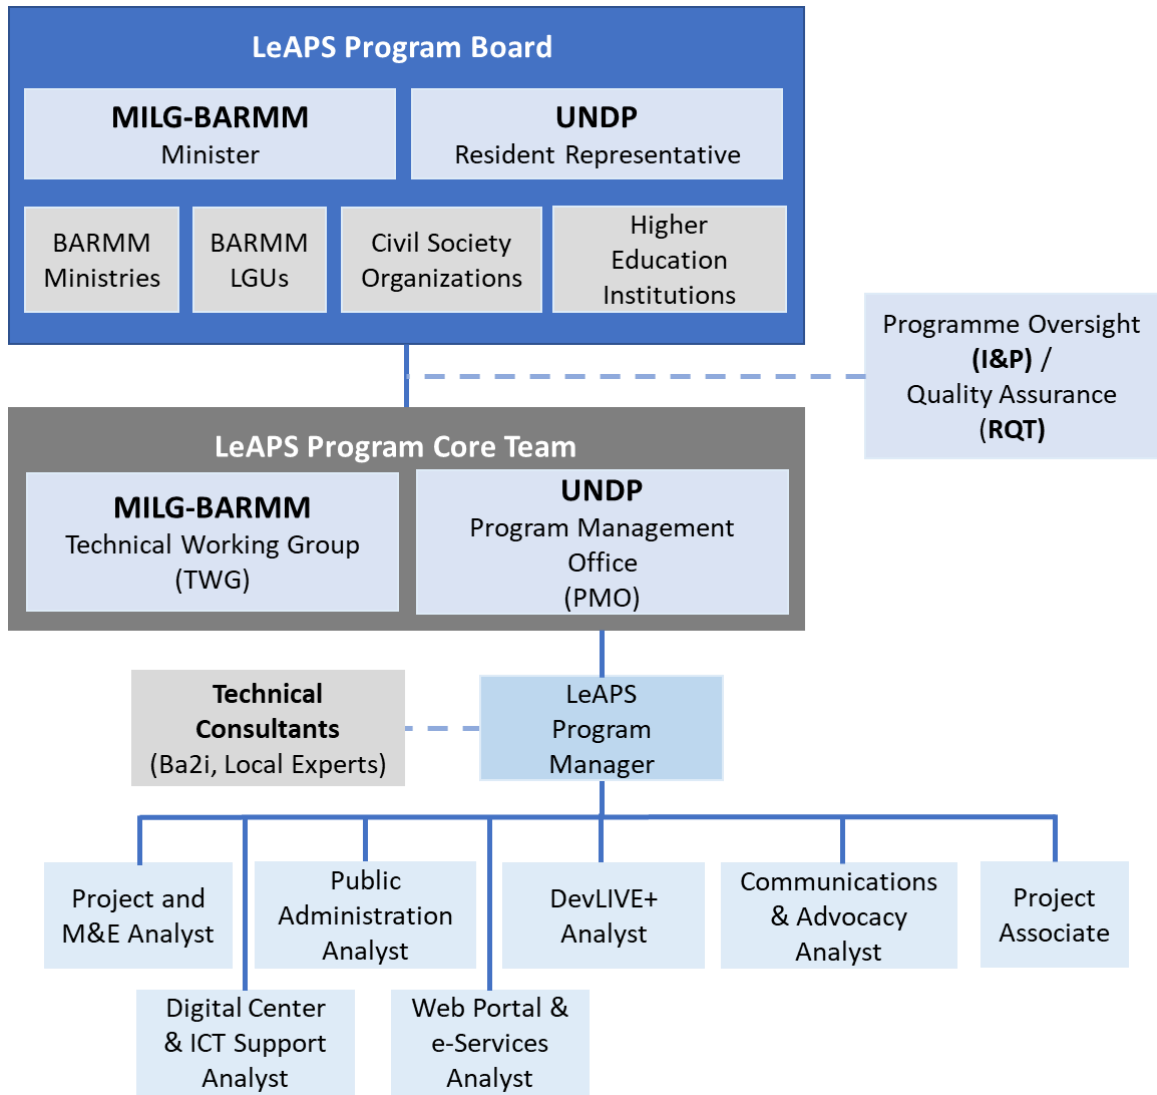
LeAPS Program Board

MILG-BARMM
Minister

UNDP
Resident Representative

BARMM Ministries

BARMM LGUs

Civil Society Organizations

Higher Education Institutions

Programme Oversight **(I&P)** / Quality Assurance **(RQT)**

LeAPS Program Core Team

MILG-BARMM
Technical Working Group (TWG)

UNDP
Program Management Office (PMO)

**Technical Consultants**
(Ba2i, Local Experts)

LeAPS Program Manager

Project and M&E Analyst

Public Administration Analyst

DevLIVE+ Analyst

Communications & Advocacy Analyst

Project Associate

Digital Center & ICT Support Analyst

Web Portal & e-Services Analyst